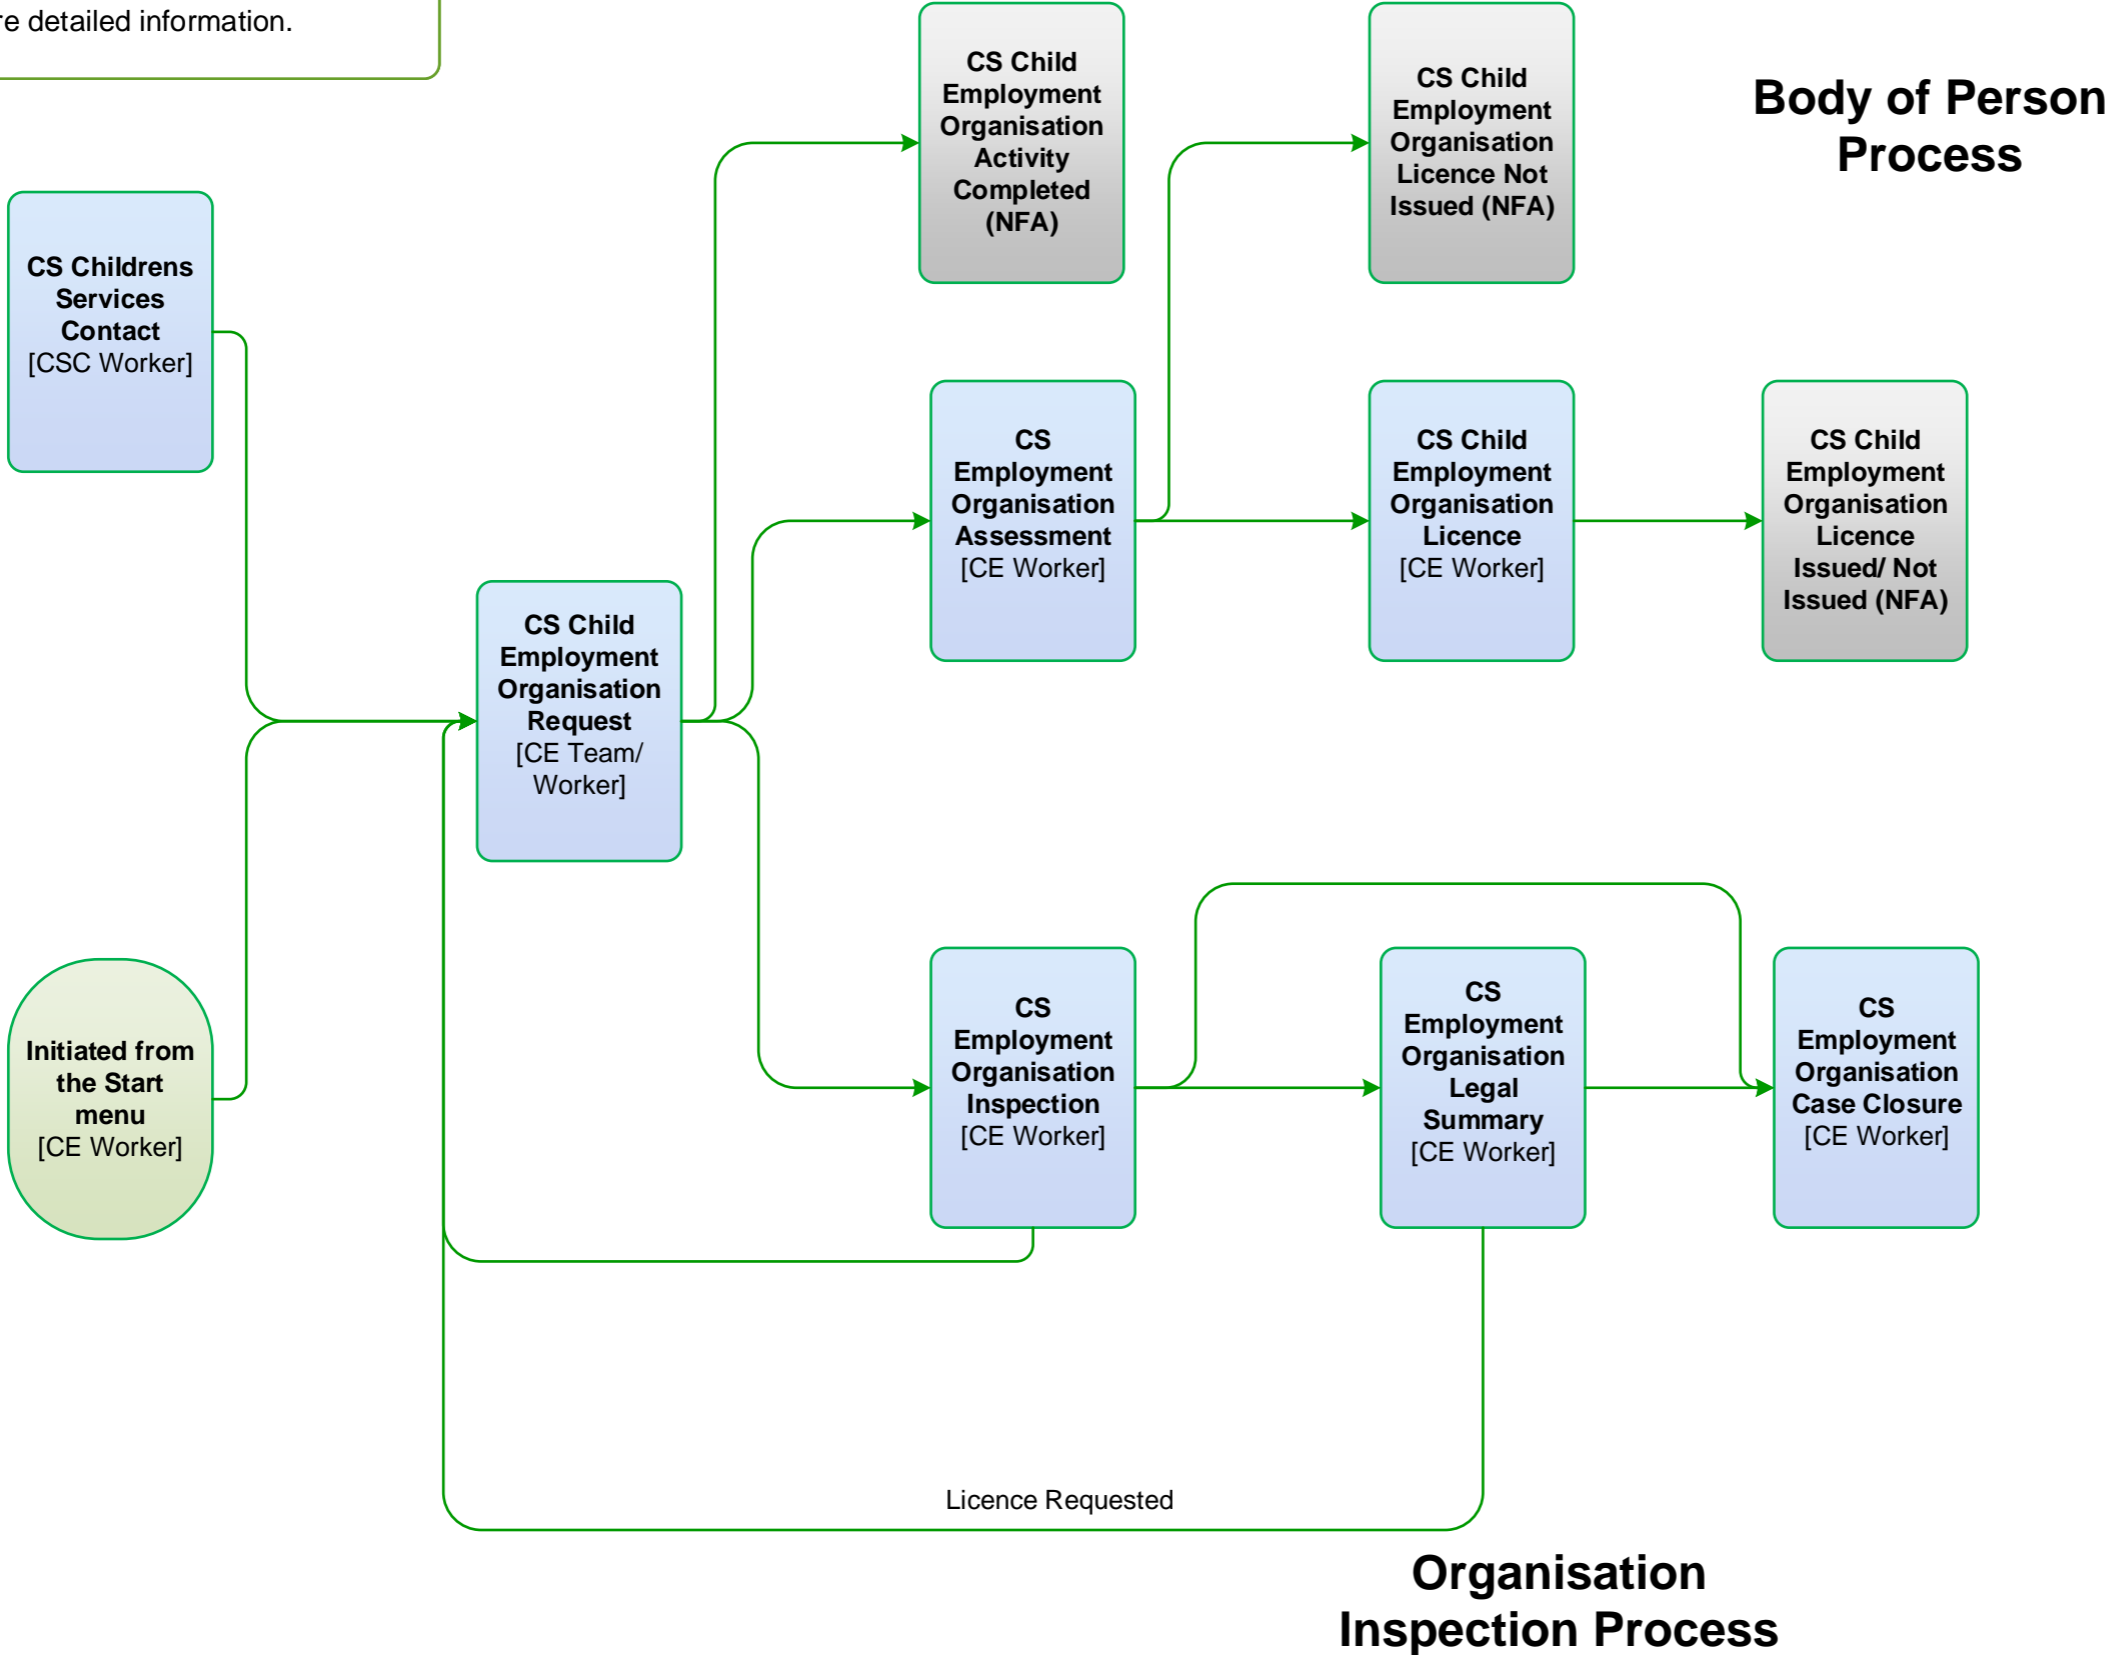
e detailed information.

Body of Person Process

CS Childrens Services Contact [CSC Worker]

Initiated from the Start menu [CE Worker]

CS Child Employment Organisation Request [CE Team/ Worker]

CS Child Employment Organisation Activity Completed (NFA)

CS Employment Organisation Assessment [CE Worker]

CS Child Employment Organisation Licence Not Issued (NFA)

CS Child Employment Organisation Licence [CE Worker]

CS Child Employment Organisation Licence Issued/ Not Issued (NFA)

CS Employment Organisation Inspection [CE Worker]

CS Employment Organisation Legal Summary [CE Worker]

CS Employment Organisation Case Closure [CE Worker]

Licence Requested

Organisation Inspection Process